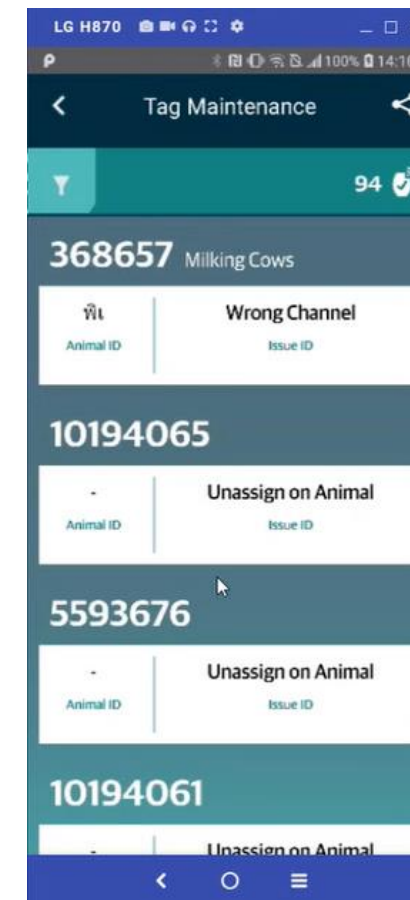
LG H870

100% 14:1

Tag Maintenance

94

368657 Milking Cows

พิเ
Animal ID

Wrong Channel
Issue ID

10194065

-
Animal ID

Unassign on Animal
Issue ID

5593676

-
Animal ID

Unassign on Animal
Issue ID

10194061

-

Unassign on Animal